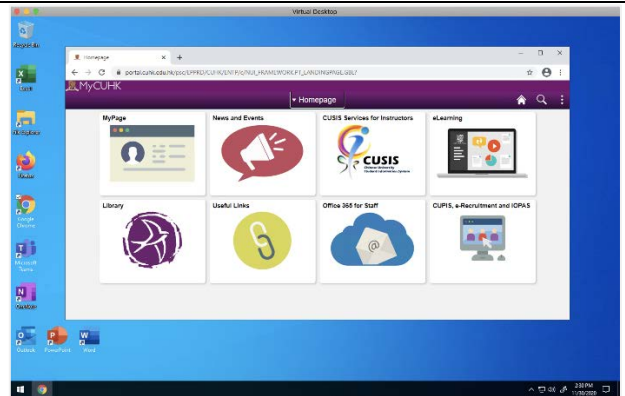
Virtual Desktop

Recycle Bin

Excel

File Explorer

Firefox

Google Chrome

Microsoft Teams

OneNote

Outlook

PowerPoint

Word

Homepage

portal.cuhk.edu.hk/psc/EPPRD/CUHK/ENTP/c/NUI_FRAMEWORK.PT_LANDINGPAGE.GBL?

MyCUHK

▾ Homepage

MyPage

News and Events

CUSIS Services for Instructors

CUSIS

eLearning

Library

Useful Links

Office 365 for Staff

CUPIS, e-Recruitment and IOPAS

2:30 PM
11/30/2020